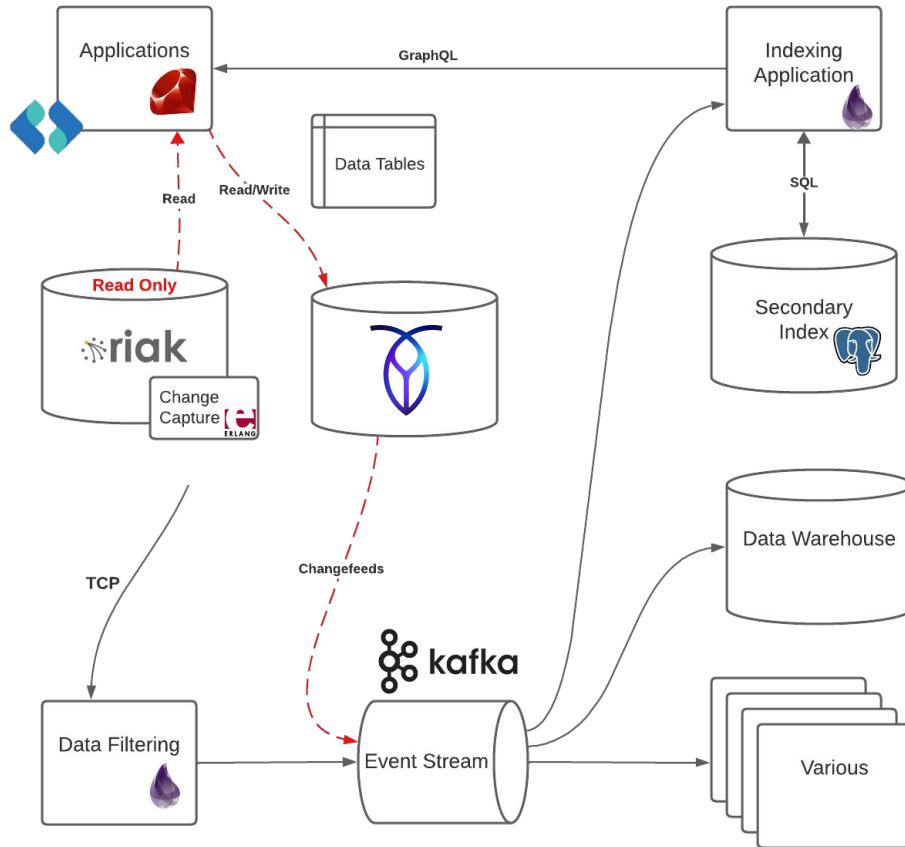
Applications

GraphQL

Indexing Application

Data Tables

Read

Read/Write

SQL

Read Only

riak

Change Capture

ERLANG

Secondary Index

Data Warehouse

TCP

Changefeeds

kafka

Data Filtering

Event Stream

Various